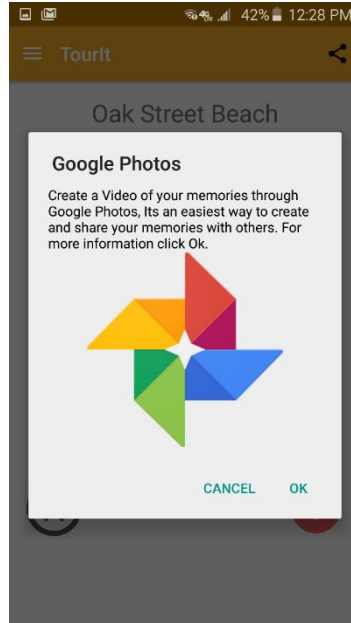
42% 12:28 PM

TourIt

Oak Street Beach

Google Photos

Create a Video of your memories through Google Photos, Its an easiest way to create and share your memories with others. For more information click Ok.

CANCEL OK